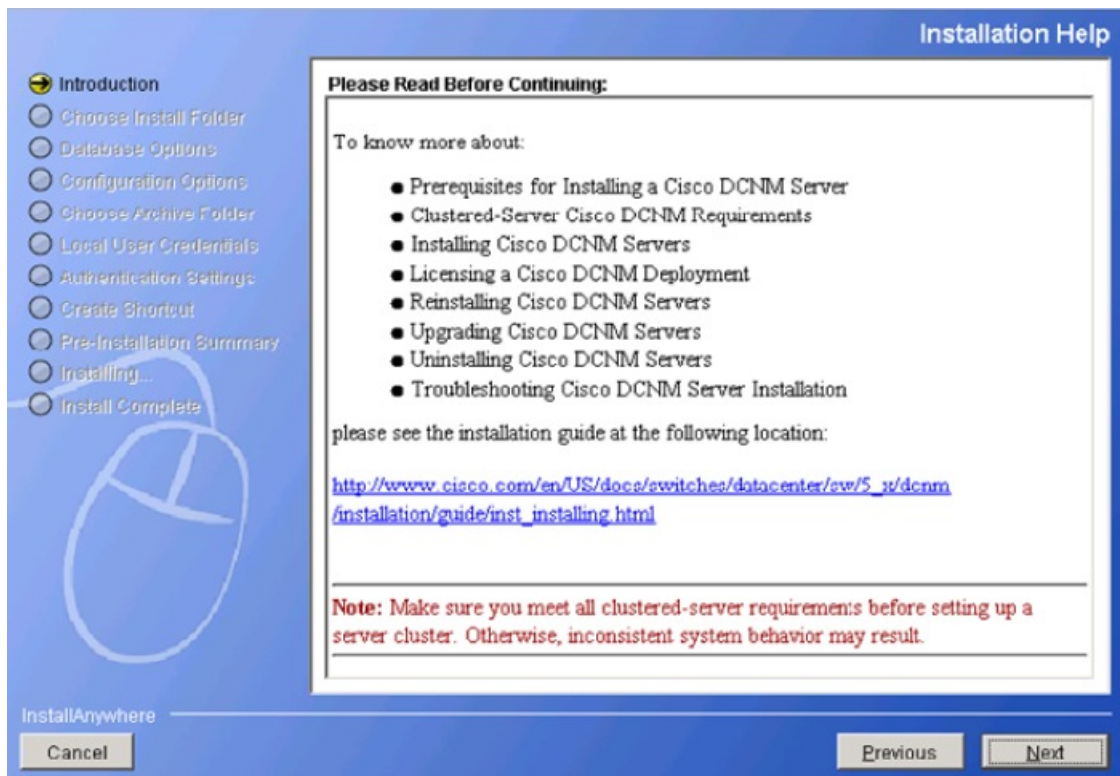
Installation Help

Introduction
Choose Install Folder
Database Options
Configuration Options
Choose Archive Folder
Local User Credentials
Authentication Settings
Create Shortcut
Pre-Installation Summary
Installing...
Install Complete

Please Read Before Continuing:

To know more about:

- Prerequisites for Installing a Cisco DCNM Server
- Clustered-Server Cisco DCNM Requirements
- Installing Cisco DCNM Servers
- Licensing a Cisco DCNM Deployment
- Reinstalling Cisco DCNM Servers
- Upgrading Cisco DCNM Servers
- Uninstalling Cisco DCNM Servers
- Troubleshooting Cisco DCNM Server Installation

please see the installation guide at the following location:

http://www.cisco.com/en/US/docs/switches/datacenter/sw/5_x/dcnm/installation/guide/inst_installing.html

Note: Make sure you meet all clustered-server requirements before setting up a server cluster. Otherwise, inconsistent system behavior may result.

InstallAnywhere

Cancel

Previous

Next